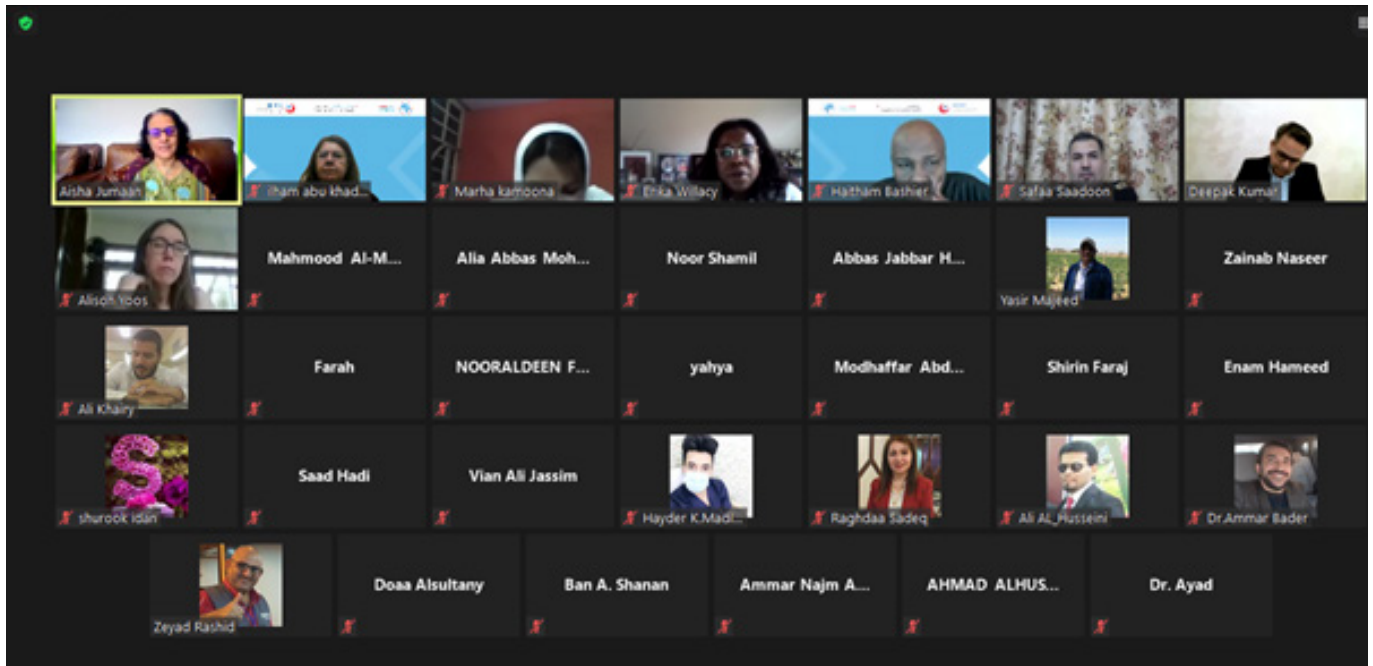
Aisha Jumaan

ilham abu khad...

Marha kamoona

Erika Willacy

Haitham Bashier

Safaa Saadoon

Deepak Kumar

Alison Yoos

Mahmood Al-M...

Alia Abbas Moh...

Noor Shamil

Abbas Jabbar H...

Yasir Majeed

Zainab Naseer

Ali Khairy

Farah

NOORALDEEN F...

yahya

Modhaffar Abd...

Shirin Faraj

Enam Hameed

shurook idan

Saad Hadi

Vian Ali Jassim

Hayder K.Madi...

Raghdaa Sadeq

Ali Al_Husseini

Dr.Ammar Bader

Zeyad Rashid

Doaa Alsultany

Ban A. Shanan

Ammar Najm A...

AHMAD ALHUS...

Dr. Ayad